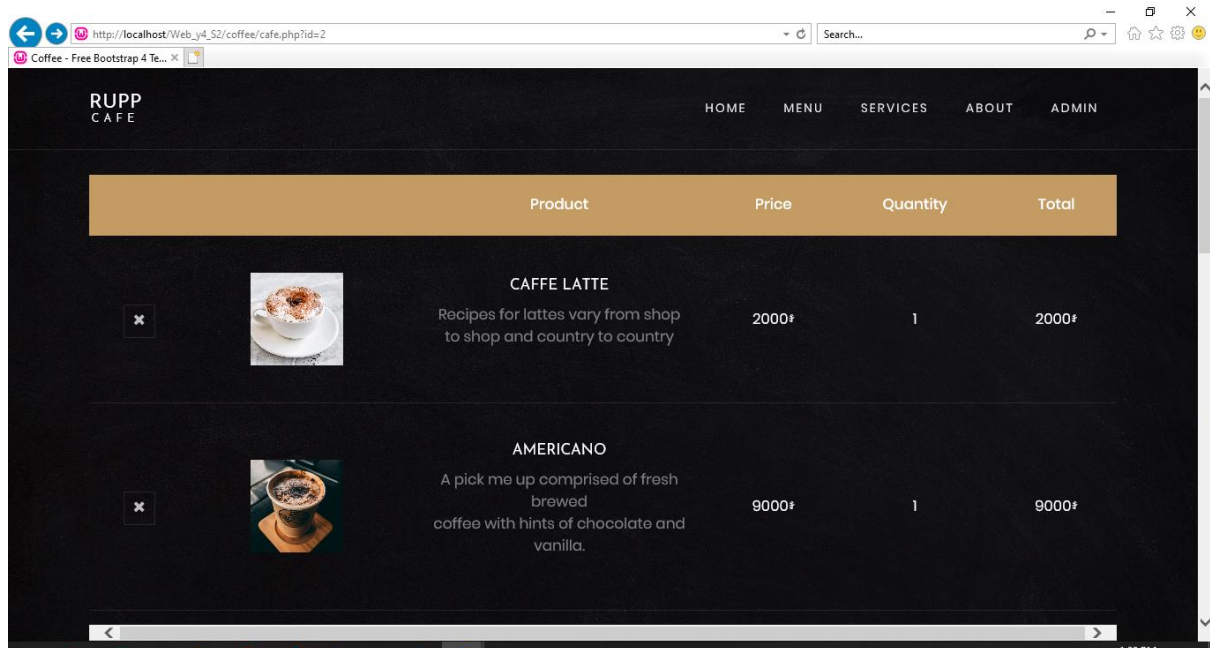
http://localhost/Web_y4_S2/coffee/cafe.php?id=2
Search...
Coffee - Free Bootstrap 4 Te... ×

RUPP
CAFE

HOME MENU SERVICES ABOUT ADMIN

| | | Product | Price | Quantity | Total |
|---|---|---|---|---|---|
| ✖ | | CAFFE LATTE Recipes for lattes vary from shop to shop and country to country | 2000៛ | 1 | 2000៛ |
| ✖ | | AMERICANO A pick me up comprised of fresh brewed coffee with hints of chocolate and vanilla. | 9000៛ | 1 | 9000៛ |